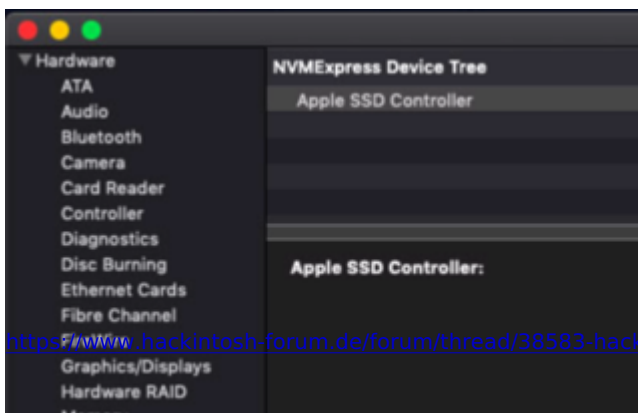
▼Hardware
ATA
Audio
Bluetooth
Camera
Card Reader
Controller
Diagnostics
Disc Burning
Ethernet Cards
Fibre Channel
FireWire
Graphics/Displays
Hardware RAID
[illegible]

NVMExpress Device Tree
Apple SSD Controller

Apple SSD Controller:

https://www.hackintosh-forum.de/forum/thread/38583-hack